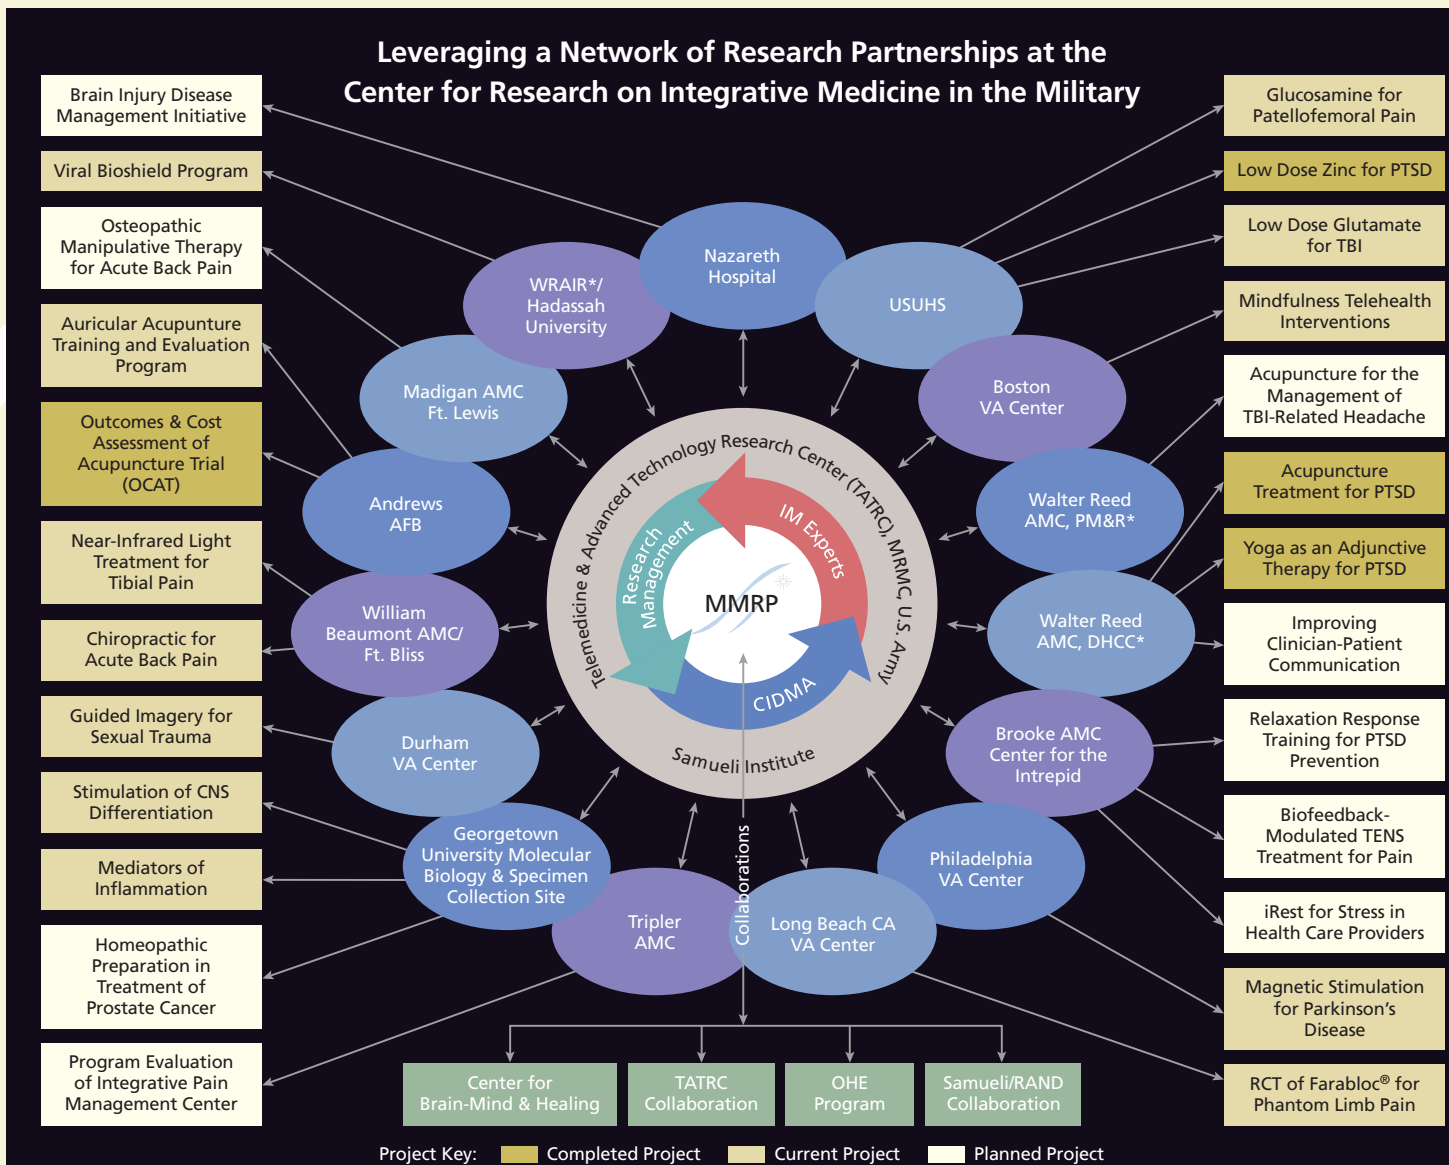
Leveraging a Network of Research Partnerships at the Center for Research on Integrative Medicine in the Military

Brain Injury Disease Management Initiative

Viral Bioshield Program

Osteopathic Manipulative Therapy for Acute Back Pain

Auricular Acupunture Training and Evaluation Program

Outcomes & Cost Assessment of Acupuncture Trial (OCAT)

Near-Infrared Light Treatment for Tibial Pain

Chiropractic for Acute Back Pain

Guided Imagery for Sexual Trauma

Stimulation of CNS Differentiation

Mediators of Inflammation

Homeopathic Preparation in Treatment of Prostate Cancer

Program Evaluation of Integrative Pain Management Center

Glucosamine for Patellofemoral Pain

Low Dose Zinc for PTSD

Low Dose Glutamate for TBI

Mindfulness Telehealth Interventions

Acupuncture for the Management of TBI-Related Headache

Acupuncture Treatment for PTSD

Yoga as an Adjunctive Theraphy for PTSD

Improving Clinician-Patient Communication

Relaxation Response Training for PTSD Prevention

Biofeedback-Modulated TENS Treatment for Pain

iRest for Stress in Health Care Providers

Magnetic Stimulation for Parkinson's Disease

RCT of Farabloc® for Phantom Limb Pain

Nazareth Hospital

WRAIR*/ Hadassah University

USUHS

Madigan AMC Ft. Lewis

Boston VA Center

Andrews AFB

Walter Reed AMC, PM&R*

William Beaumont AMC/ Ft. Bliss

Walter Reed AMC, DHCC*

Durham VA Center

Brooke AMC Center for the Intrepid

Georgetown University Molecular Biology & Specimen Collection Site

Philadelphia VA Center

Tripler AMC

Long Beach CA VA Center

Telemedicine & Advanced Technology Research Center (TATRC), MRMC, U.S. Army

Samueli Institute

Research Management

IM Experts

CIDMA

MMRP

Collaborations

Center for Brain-Mind & Healing

TATRC Collaboration

OHE Program

Samueli/RAND Collaboration

Project Key: Completed Project Current Project Planned Project